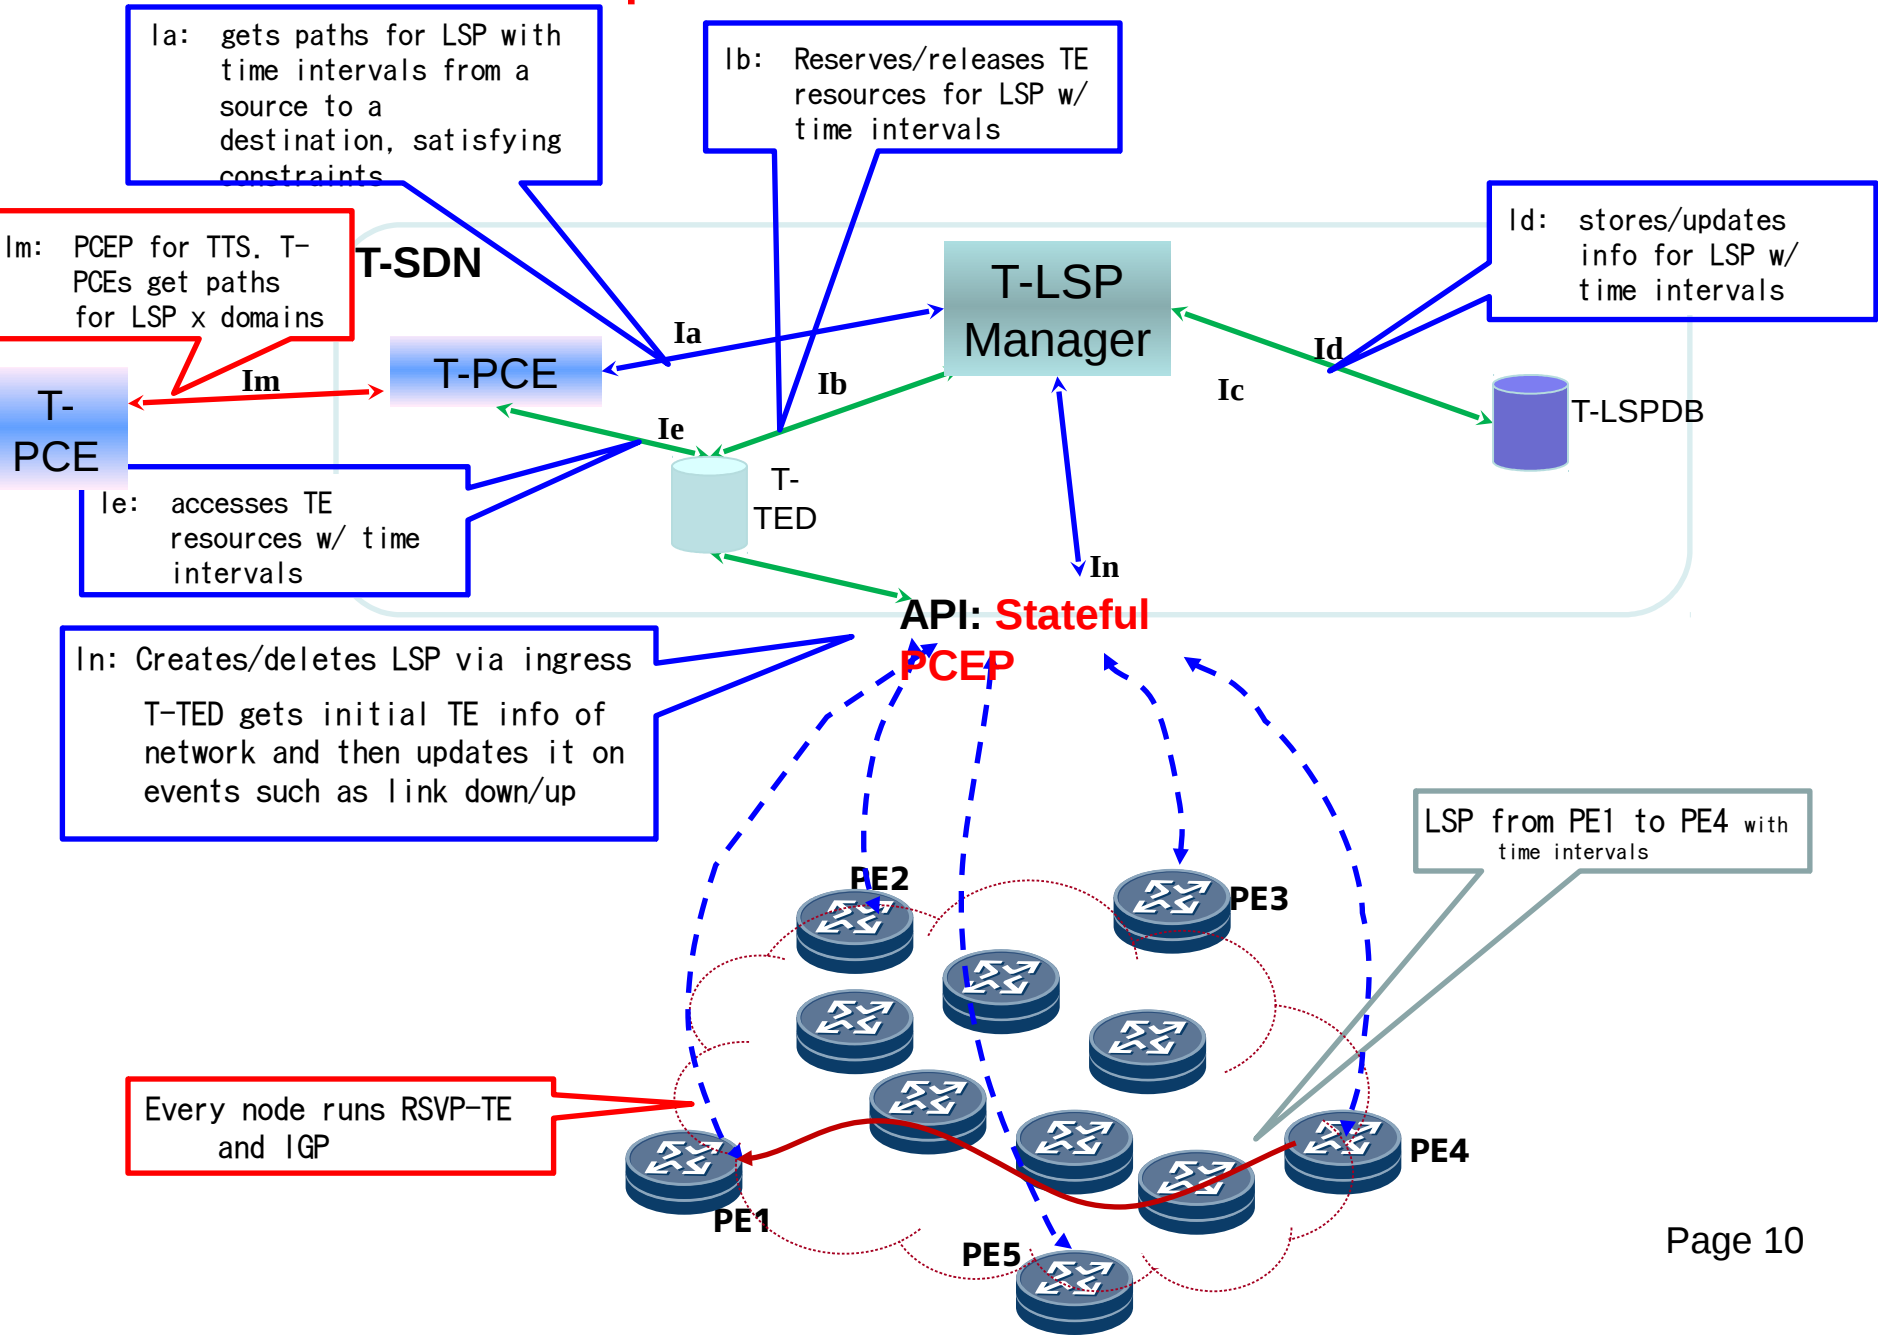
Ia: gets paths for LSP with time intervals from a source to a destination, satisfying constraints

Ib: Reserves/releases TE resources for LSP w/ time intervals

Im: PCEP for TTS. T-PCEs get paths for LSP x domains

T-SDN

T-LSP Manager

Id: stores/updates info for LSP w/ time intervals

Ia

T-PCE

Im

T-PCE

Ib

Ic

Id

T-LSPDB

Ie

T-TED

Ie: accesses TE resources w/ time intervals

In

API: Stateful PCEP

In: Creates/deletes LSP via ingress

T-TED gets initial TE info of network and then updates it on events such as link down/up

LSP from PE1 to PE4 with time intervals

PE2

PE3

Every node runs RSVP-TE and IGP

PE4

PE1

PE5

Page 10